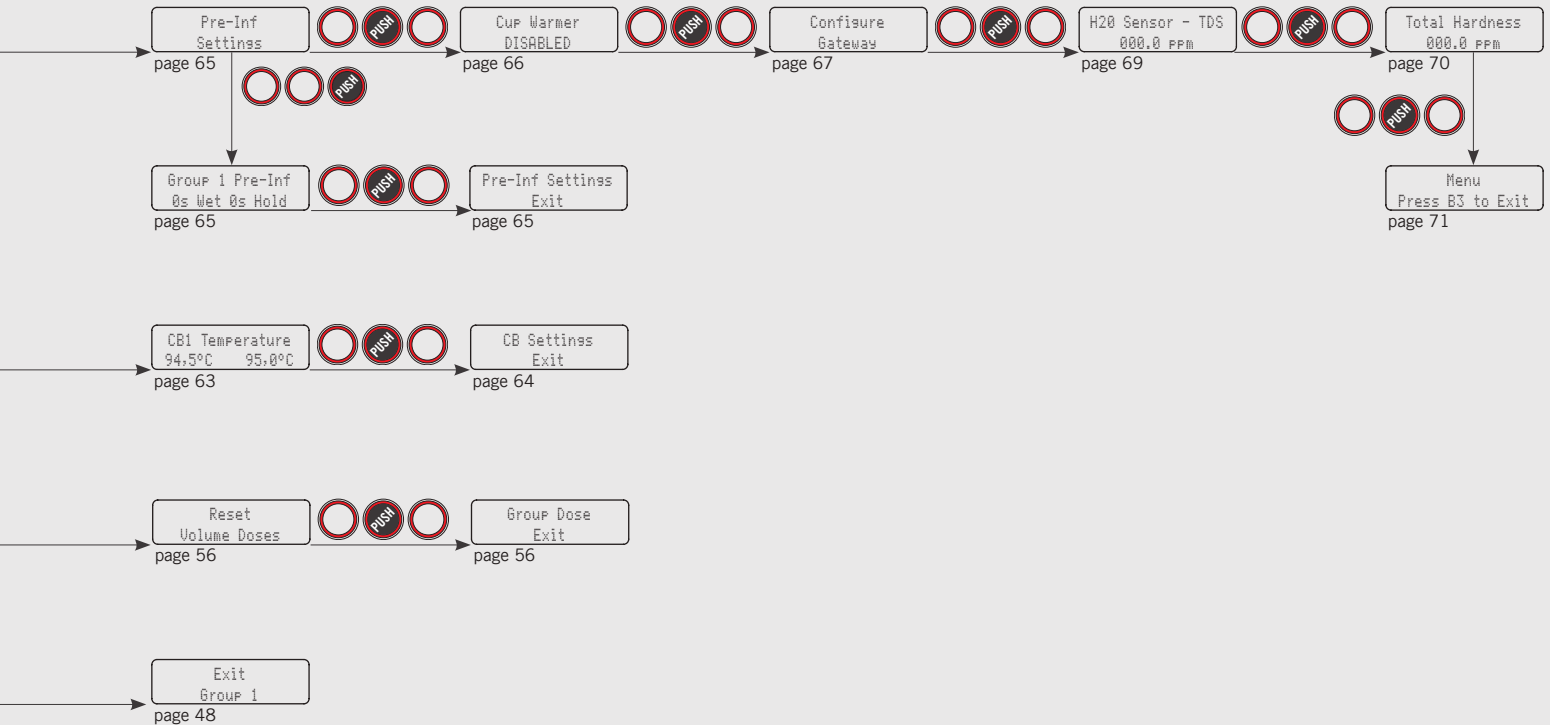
Pre-Inf Settings
page 65

PUSH

Cup Warmer DISABLED
page 66

PUSH

Configure Gateway
page 67

PUSH

H20 Sensor - TDS 000.0 ppm
page 69

PUSH

Total Hardness 000.0 ppm
page 70

PUSH

PUSH

Group 1 Pre-Inf 0s Wet 0s Hold
page 65

PUSH

Pre-Inf Settings Exit
page 65

Menu Press B3 to Exit
page 71

CB1 Temperature 94.5°C 95.0°C
page 63

PUSH

CB Settings Exit
page 64

Reset Volume Doses
page 56

PUSH

Group Dose Exit
page 56

Exit Group 1
page 48